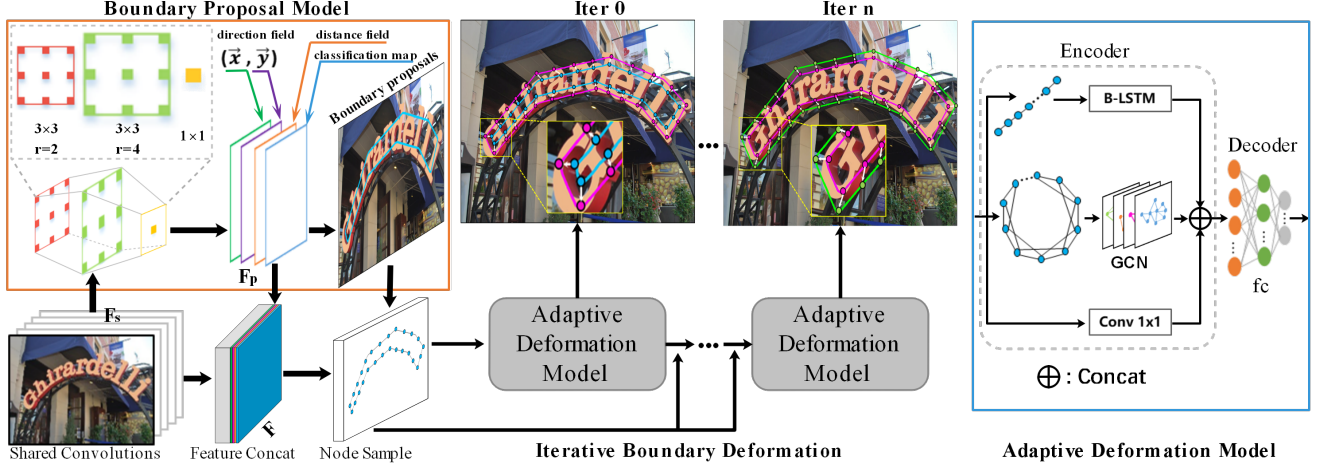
Boundary Proposal Model

$3\times3$
r=2

$3\times3$
r=4

$1\times1$

direction field
$(\vec{x}, \vec{y})$
distance field
classification map
Boundary proposals

$F_p$

$F_s$

Shared Convolutions

Feature Concat
F

Node Sample

Iter 0

Iter n

Adaptive Deformation Model

Adaptive Deformation Model

Iterative Boundary Deformation

Encoder
B-LSTM
GCN
Conv 1x1
Decoder
fc
$\oplus$ : Concat

Adaptive Deformation Model